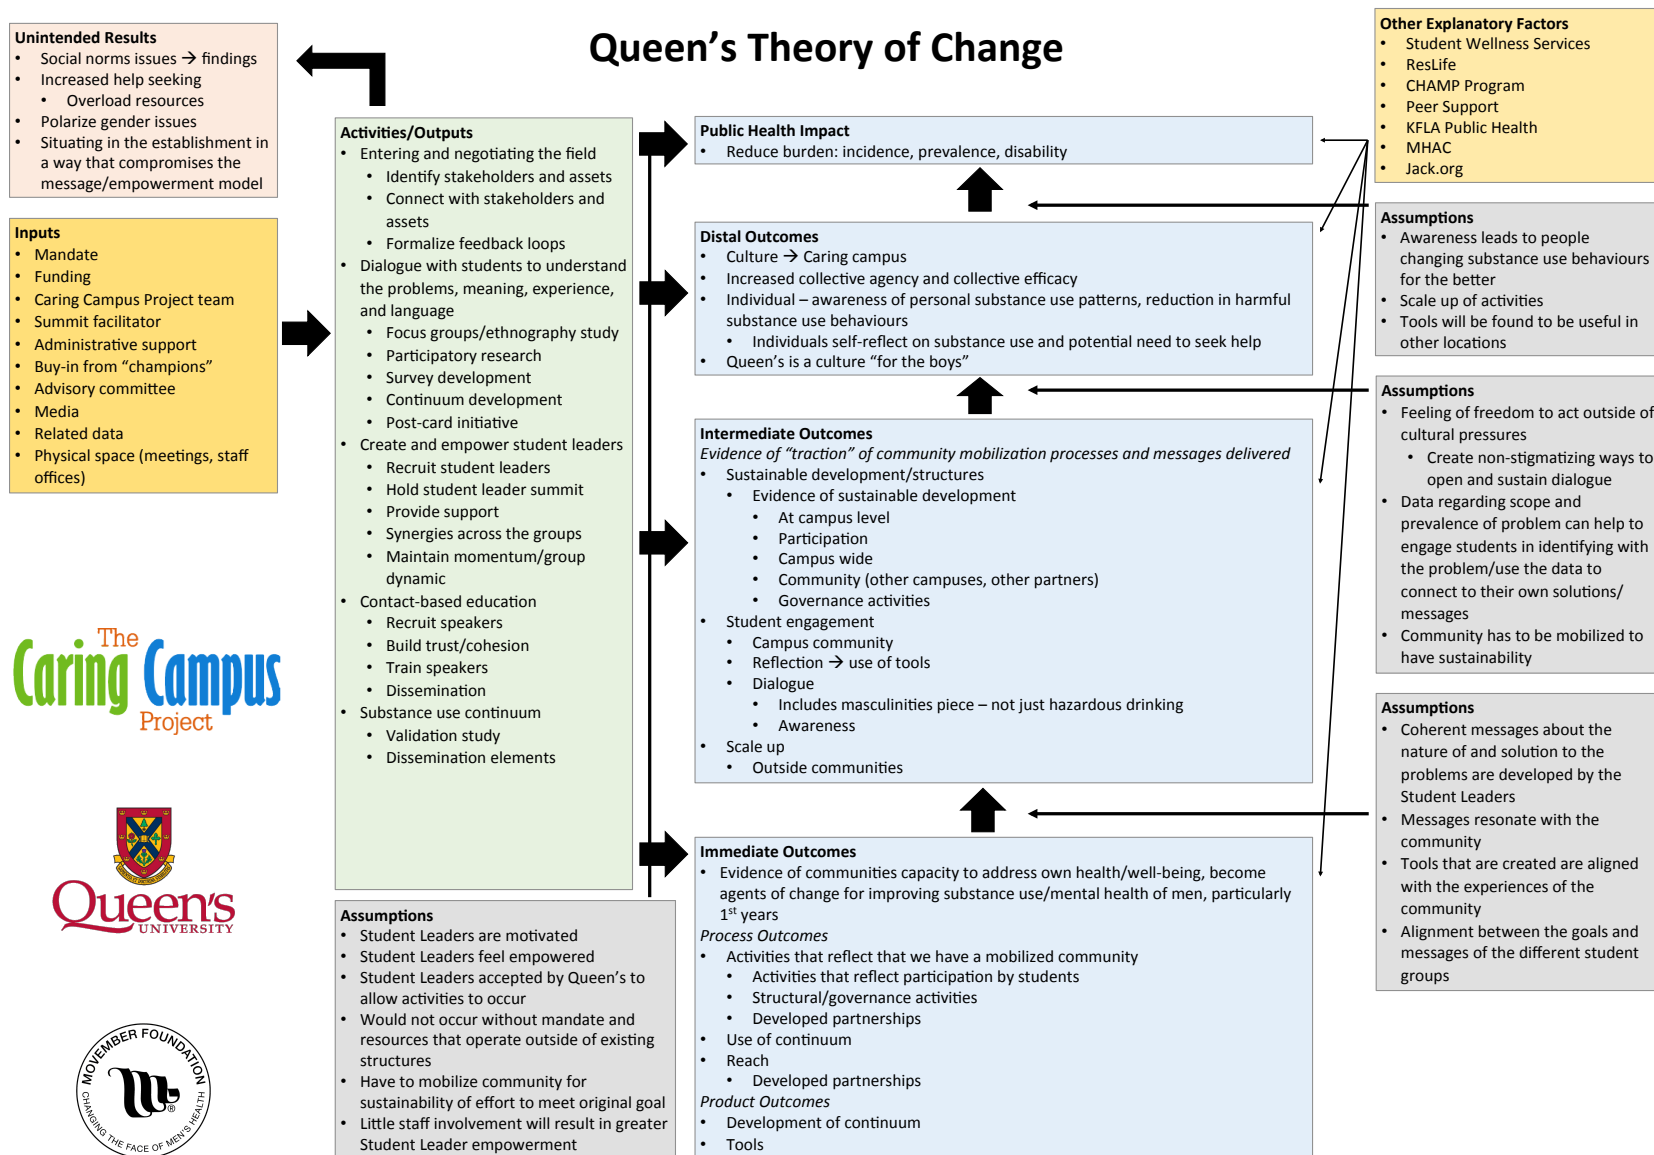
Queen's Theory of Change

Unintended Results
• Social norms issues → findings
• Increased help seeking
  • Overload resources
• Polarize gender issues
• Situating in the establishment in a way that compromises the message/empowerment model

Inputs
• Mandate
• Funding
• Caring Campus Project team
• Summit facilitator
• Administrative support
• Buy-in from "champions"
• Advisory committee
• Media
• Related data
• Physical space (meetings, staff offices)

The Caring Campus Project

Queen's UNIVERSITY

MOVEMBER FOUNDATION
CHANGING THE FACE OF MEN'S HEALTH

Activities/Outputs
• Entering and negotiating the field
  • Identify stakeholders and assets
  • Connect with stakeholders and assets
  • Formalize feedback loops
• Dialogue with students to understand the problems, meaning, experience, and language
  • Focus groups/ethnography study
  • Participatory research
  • Survey development
  • Continuum development
  • Post-card initiative
• Create and empower student leaders
  • Recruit student leaders
  • Hold student leader summit
  • Provide support
  • Synergies across the groups
  • Maintain momentum/group dynamic
• Contact-based education
  • Recruit speakers
  • Build trust/cohesion
  • Train speakers
  • Dissemination
• Substance use continuum
  • Validation study
  • Dissemination elements

Assumptions
• Student Leaders are motivated
• Student Leaders feel empowered
• Student Leaders accepted by Queen's to allow activities to occur
• Would not occur without mandate and resources that operate outside of existing structures
• Have to mobilize community for sustainability of effort to meet original goal
• Little staff involvement will result in greater Student Leader empowerment

Public Health Impact
• Reduce burden: incidence, prevalence, disability

Distal Outcomes
• Culture → Caring campus
• Increased collective agency and collective efficacy
• Individual – awareness of personal substance use patterns, reduction in harmful substance use behaviours
  • Individuals self-reflect on substance use and potential need to seek help
• Queen's is a culture "for the boys"

Intermediate Outcomes
*Evidence of "traction" of community mobilization processes and messages delivered*
• Sustainable development/structures
  • Evidence of sustainable development
    • At campus level
    • Participation
    • Campus wide
    • Community (other campuses, other partners)
    • Governance activities
• Student engagement
  • Campus community
  • Reflection → use of tools
  • Dialogue
    • Includes masculinities piece – not just hazardous drinking
    • Awareness
• Scale up
  • Outside communities

Immediate Outcomes
• Evidence of communities capacity to address own health/well-being, become agents of change for improving substance use/mental health of men, particularly $1^{st}$ years
*Process Outcomes*
• Activities that reflect that we have a mobilized community
  • Activities that reflect participation by students
  • Structural/governance activities
  • Developed partnerships
• Use of continuum
• Reach
  • Developed partnerships
*Product Outcomes*
• Development of continuum
• Tools

Other Explanatory Factors
• Student Wellness Services
• ResLife
• CHAMP Program
• Peer Support
• KFLA Public Health
• MHAC
• Jack.org

Assumptions
• Awareness leads to people changing substance use behaviours for the better
• Scale up of activities
• Tools will be found to be useful in other locations

Assumptions
• Feeling of freedom to act outside of cultural pressures
  • Create non-stigmatizing ways to open and sustain dialogue
• Data regarding scope and prevalence of problem can help to engage students in identifying with the problem/use the data to connect to their own solutions/ messages
• Community has to be mobilized to have sustainability

Assumptions
• Coherent messages about the nature of and solution to the problems are developed by the Student Leaders
• Messages resonate with the community
• Tools that are created are aligned with the experiences of the community
• Alignment between the goals and messages of the different student groups